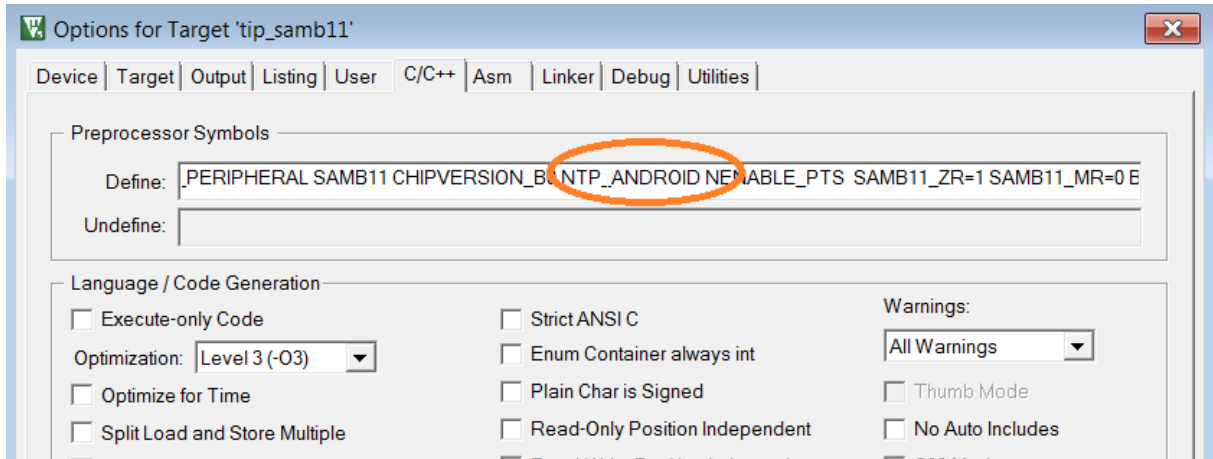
Options for Target 'tip_samb11'

Device | Target | Output | Listing | User | C/C++ | Asm | Linker | Debug | Utilities

Preprocessor Symbols

Define: _PERIPHERAL SAMB11 CHIPVERSION_B0 NTP_ANDROID NENABLE_PTS SAMB11_ZR=1 SAMB11_MR=0 B

Undefine:

Language / Code Generation

Execute-only Code

Optimization: Level 3 (-O3)

Optimize for Time

Split Load and Store Multiple

Strict ANSI C

Enum Container always int

Plain Char is Signed

Read-Only Position Independent

Warnings:

All Warnings

Thumb Mode

No Auto Includes